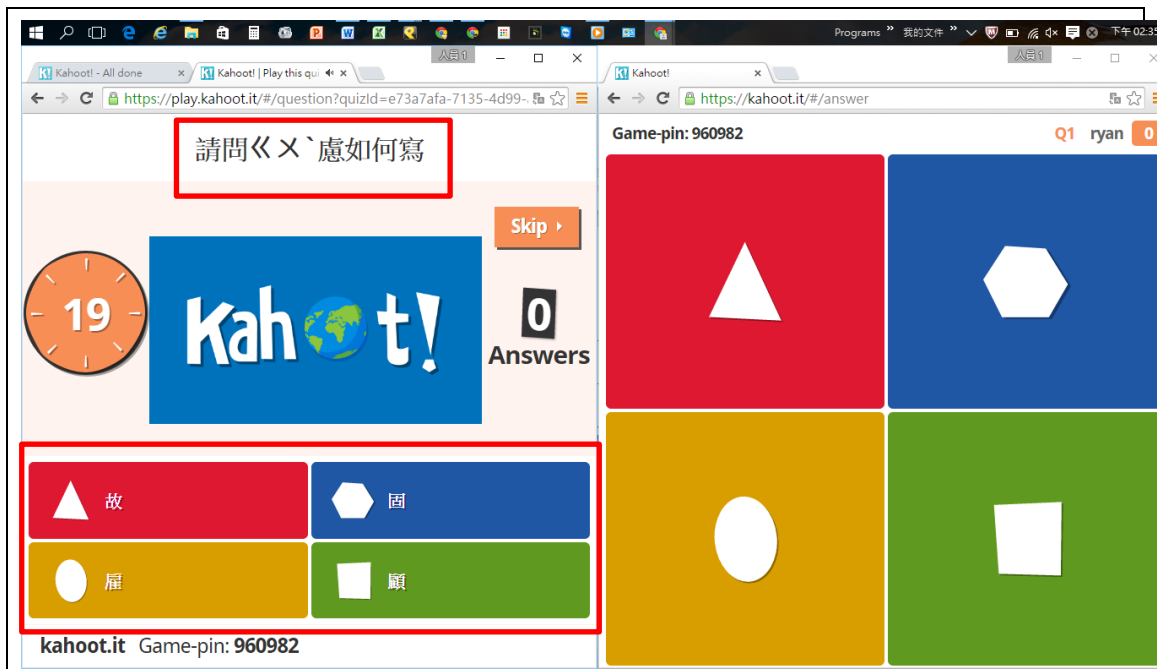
Programs » 我的文件 » 下午 02:35

人員 1

Kahoot! - All done
Kahoot! | Play this qu

https://play.kahoot.it/#/question?quizId=e73a7afa-7135-4d99-

請問ㄍㄨˋ慮如何寫

Skip

19

Kahoot!

0
Answers

故
固
雇
顧

kahoot.it Game-pin: 960982

人員 1

Kahoot!

https://kahoot.it/#/answer

Game-pin: 960982

Q1 ryan 0